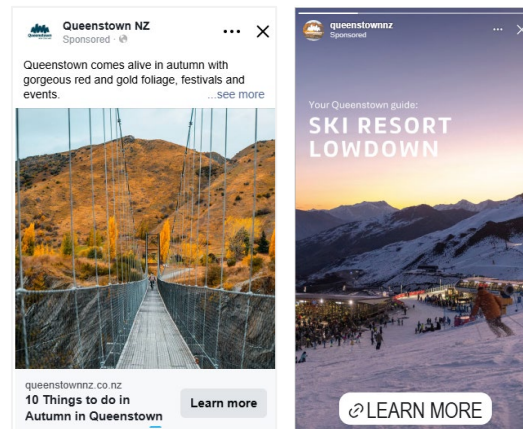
Queenstown NZ
Sponsored · 

Queenstown comes alive in autumn with gorgeous red and gold foliage, festivals and events. ...see more

queenstownnz.co.nz
10 Things to do in Autumn in Queenstown

Learn more

queenstownnz
Sponsored

Your Queenstown guide:
SKI RESORT LOWDOWN

LEARN MORE